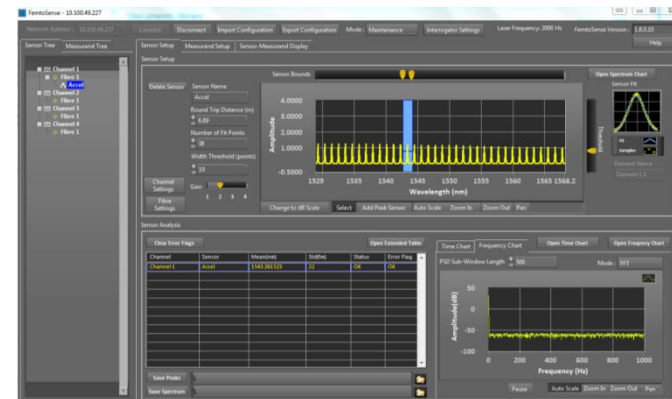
FemtoSense - 10.100.49.227

Network Address : 10.100.49.227
Connect
Disconnect
Import Configuration
Export Configuration
Mode : Maintenance
Interrogator Settings
Laser Frequency: 2000 Hz
FemtoSense Version : 1.8.0.10
Help

Sensor Tree
Measurand Tree

Channel 1
Fibre 1
Accel
Channel 2
Fibre 1
Channel 3
Fibre 1
Channel 4
Fibre 1

Sensor Setup
Measurand Setup
Sensor-Measurand Display

Sensor Setup

Delete Sensor
Sensor Name
Accel
Round Trip Distance (m)
6.89
Number of Fit Points
38
Width Threshold (points)
10
Channel Settings
Fibre Settings
Gain
1 2 3 4

Sensor Bounds
Open Spectrum Chart
Sensor Fit
Threshold

4.0000
3.0000
2.0000
1.0000
0.0000
-0.5000
Amplitude
1529 1535 1540 1545 1550 1555 1560 1565 1568.2
Wavelength (nm)

Change to dB Scale
Select
Add Peak Sensor
Auto Scale
Zoom In
Zoom Out
Pan

Sensor Analysis

Clear Error Flags
Open Extended Table

| Channel | Sensor | Mean(nm) | Std(fm) | Status | Error Flag |
|---|---|---|---|---|---|
| Channel1 | Accel | 1543.381523 | 22 | OK | OK |

Save Peaks
Save Spectrum

Time Chart
Frequency Chart
Open Time Chart
Open Frequency Chart
PSD Sub-Window Length 500
Mode : FFT

50
0
-50
-100
Amplitude(dB)
0 200 400 600 800 1000
Frequency (Hz)

Pause
Auto Scale
Zoom In
Zoom Out
Pan